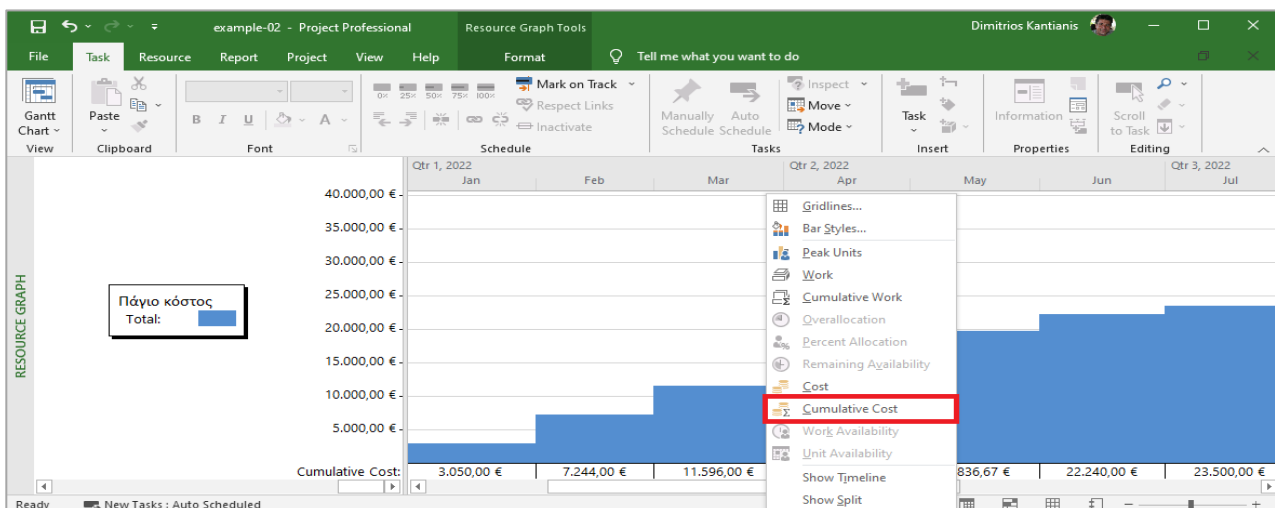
example-02 - Project Professional | Resource Graph Tools | Dimitrios Kantianis

File | Task | Resource | Report | Project | View | Help | Format | Tell me what you want to do

Gantt Chart | View
Paste | Clipboard
Font
Mark on Track | Respect Links | Inactivate | Schedule
Manually Schedule | Auto Schedule | Inspect | Move | Mode | Tasks
Task | Insert
Information | Properties
Scroll to Task | Editing

Qtr 1, 2022 | Jan | Feb | Mar | Qtr 2, 2022 | Apr | May | Jun | Qtr 3, 2022 | Jul

RESOURCE GRAPH

Πάγιο κόστος
Total:

40.000,00 €
35.000,00 €
30.000,00 €
25.000,00 €
20.000,00 €
15.000,00 €
10.000,00 €
5.000,00 €

Gridlines...
Bar Styles...
Peak Units
Work
Cumulative Work
Overallocation
Percent Allocation
Remaining Availability
Cost
Cumulative Cost
Work Availability
Unit Availability
Show Timeline
Show Split

| Cumulative Cost: | 3.050,00 € | 7.244,00 € | 11.596,00 € | | 836,67 € | 22.240,00 € | 23.500,00 € |
|---|---|---|---|---|---|---|---|

Ready | New Tasks : Auto Scheduled